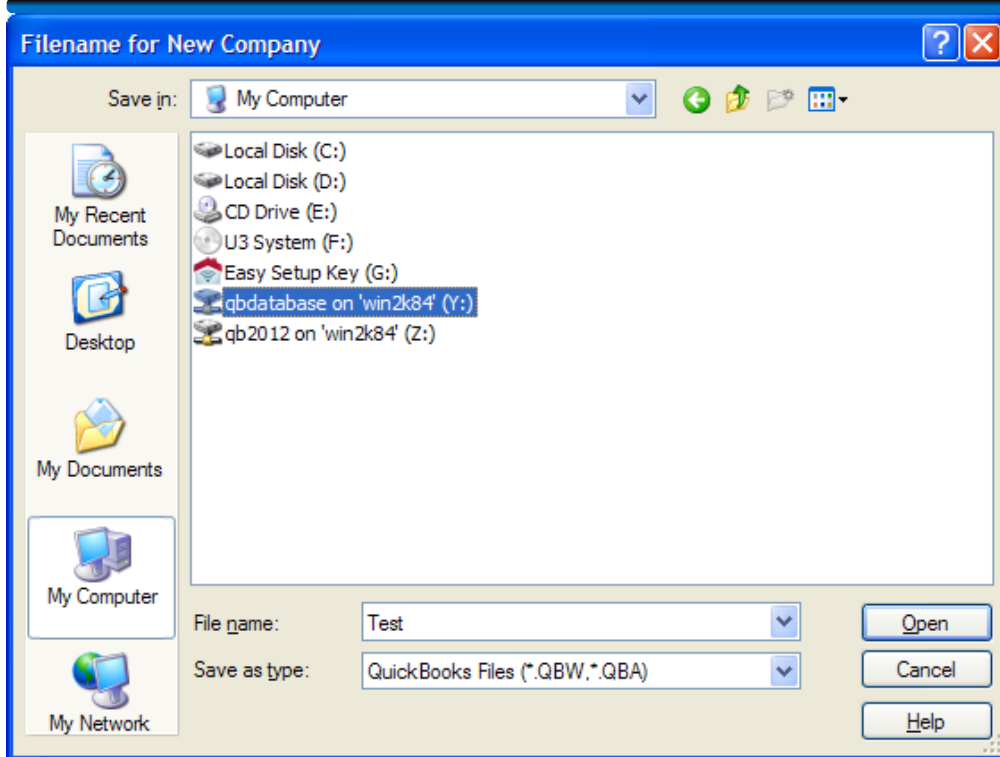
Filename for New Company

Save in: My Computer

My Recent Documents

Desktop

My Documents

My Computer

My Network

Local Disk (C:)
Local Disk (D:)
CD Drive (E:)
U3 System (F:)
Easy Setup Key (G:)
qbdatabase on 'win2k84' (Y:)
qb2012 on 'win2k84' (Z:)

File name: Test

Save as type: QuickBooks Files (*.QBW,*.QBA)

Open

Cancel

Help